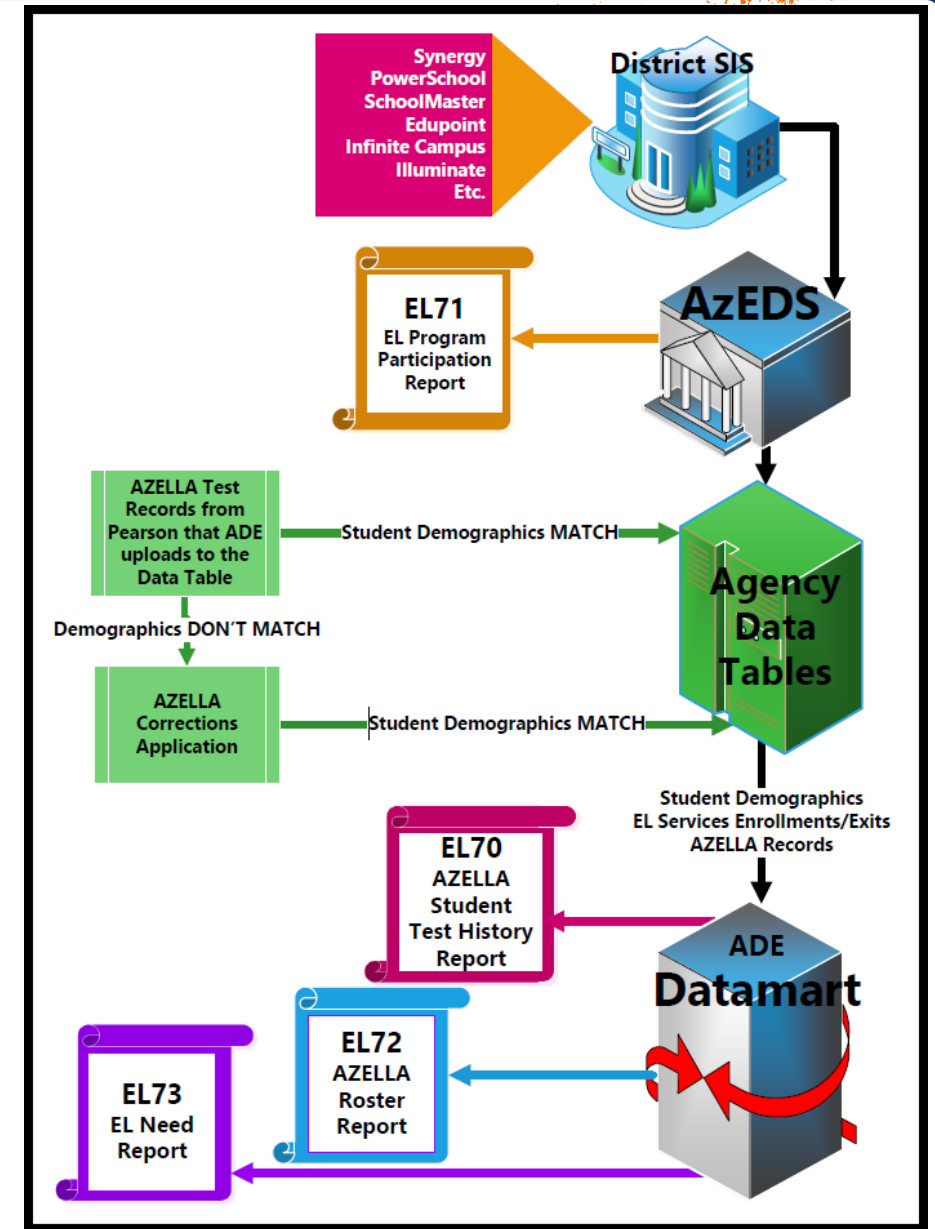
Synergy
PowerSchool
SchoolMaster
Edupoint
Infinite Campus
Illuminate
Etc.

District SIS

AzEDS

EL71
EL Program Participation Report

AZELLA Test Records from Pearson that ADE uploads to the Data Table

Student Demographics MATCH

Agency Data Tables

Demographics DON'T MATCH

AZELLA Corrections Application

Student Demographics MATCH

Student Demographics
EL Services Enrollments/Exits
AZELLA Records

EL70
AZELLA Student Test History Report

ADE
Datamart

EL72
AZELLA Roster Report

EL73
EL Need Report